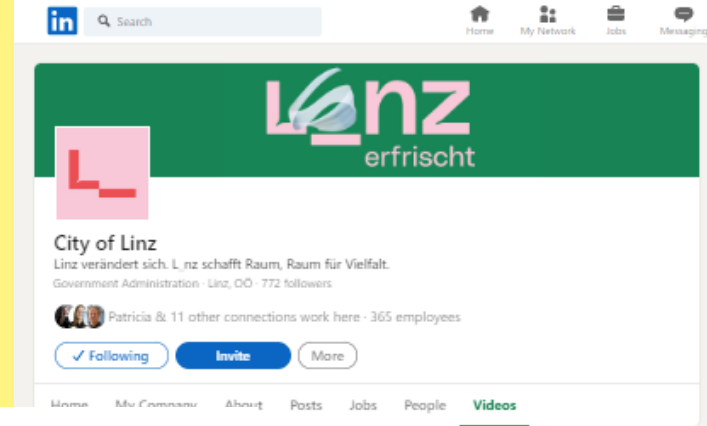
in Search

Home My Network Jobs Messaging

L_nz
erfrischt

L_

City of Linz
Linz verändert sich. L_nz schafft Raum, Raum für Vielfalt.
Government Administration · Linz, OÖ · 772 followers

Patricia & 11 other connections work here · 365 employees

✓ Following Invite More

Home My Company About Posts Jobs People Videos